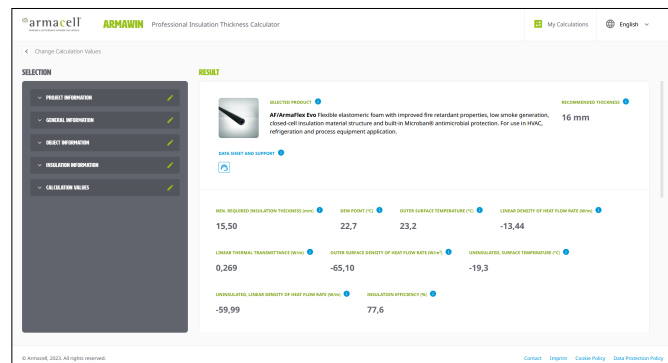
armacell

ARMAWIN Professional Insulation Thickness Calculator

My Calculations

English

< Change Calculation Values

SELECTION

PROJECT INFORMATION

GENERAL INFORMATION

OBJECT INFORMATION

INSULATION INFORMATION

CALCULATION VALUES

RESULT

SELECTED PRODUCT

AF/ArmaFlex Evo Flexible elastomeric foam with improved fire retardant properties, low smoke generation, closed-cell insulation material structure and built-in Microban® antimicrobial protection. For use in HVAC, refrigeration and process equipment application.

RECOMMENDED THICKNESS

16 mm

DATA SHEET AND SUPPORT

MIN. REQUIRED INSULATION THICKNESS (mm)

15,50

DEW POINT (°C)

22,7

OUTER SURFACE TEMPERATURE (°C)

23,2

LINEAR DENSITY OF HEAT FLOW RATE (W/m)

-13,44

LINEAR THERMAL TRANSMITTANCE (W/m)

0,269

OUTER SURFACE DENSITY OF HEAT FLOW RATE (W/m²)

-65,10

UNINSULATED, SURFACE TEMPERATURE (°C)

-19,3

UNINSULATED, LINEAR DENSITY OF HEAT FLOW RATE (W/m)

-59,99

INSULATION EFFICIENCY (%)

77,6

© Armacell, 2023. All rights reserved.

Contact Imprint Cookie Policy Data Protection Policy